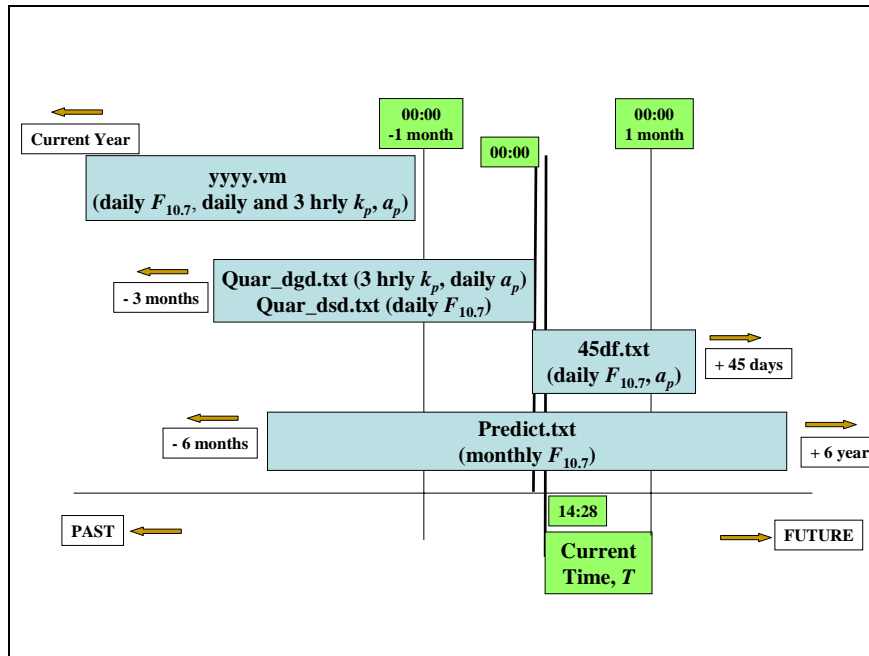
Current Year

00:00
-1 month

00:00

00:00
1 month

yyyy.vm
(daily $F_{10.7}$, daily and 3 hrly $k_p$, $a_p$)

- 3 months

Quar_dgd.txt (3 hrly $k_p$, daily $a_p$)
Quar_dsd.txt (daily $F_{10.7}$)

45df.txt
(daily $F_{10.7}$, $a_p$)

+ 45 days

- 6 months

Predict.txt
(monthly $F_{10.7}$)

+ 6 year

PAST

14:28

Current Time, $T$

FUTURE